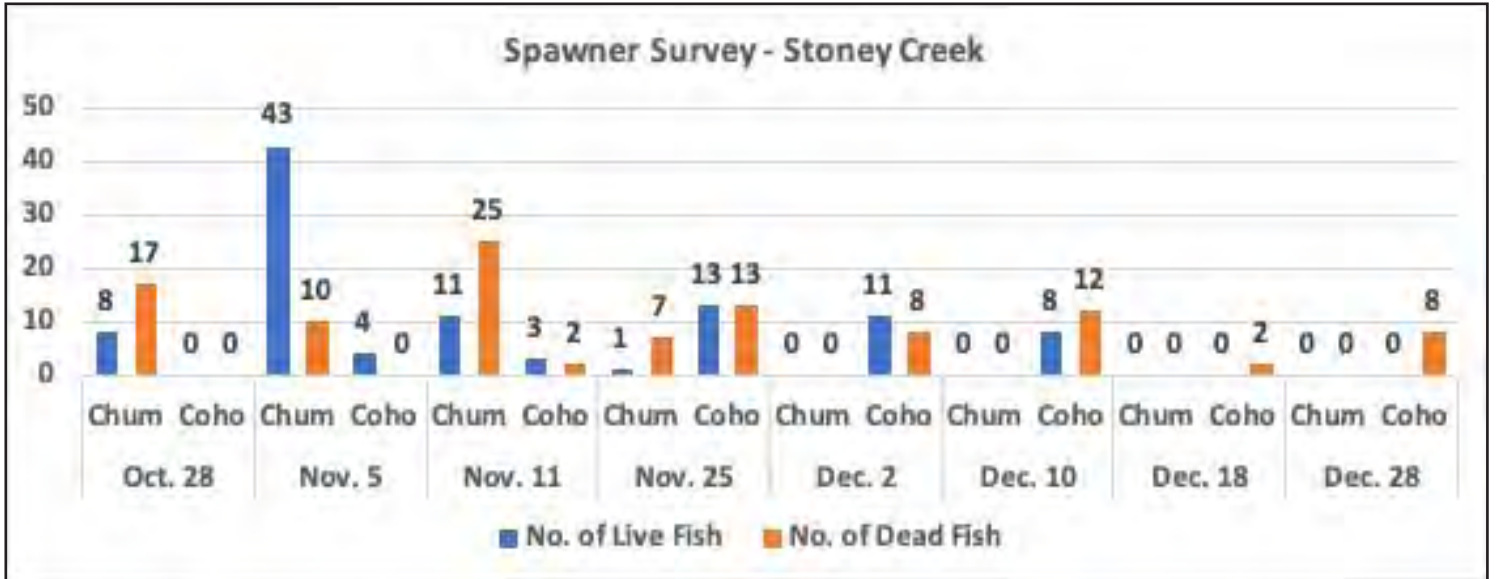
Spawner Survey - Stoney Creek

50
40
30
20
10
0

8 17 0 0 43 10 4 0 11 25 3 2 1 7 13 13 0 0 11 8 0 0 8 12 0 0 0 2 0 0 0 8

Chum Coho Chum Coho Chum Coho Chum Coho Chum Coho Chum Coho Chum Coho Chum Coho

Oct. 28 Nov. 5 Nov. 11 Nov. 25 Dec. 2 Dec. 10 Dec. 18 Dec. 28

No. of Live Fish No. of Dead Fish